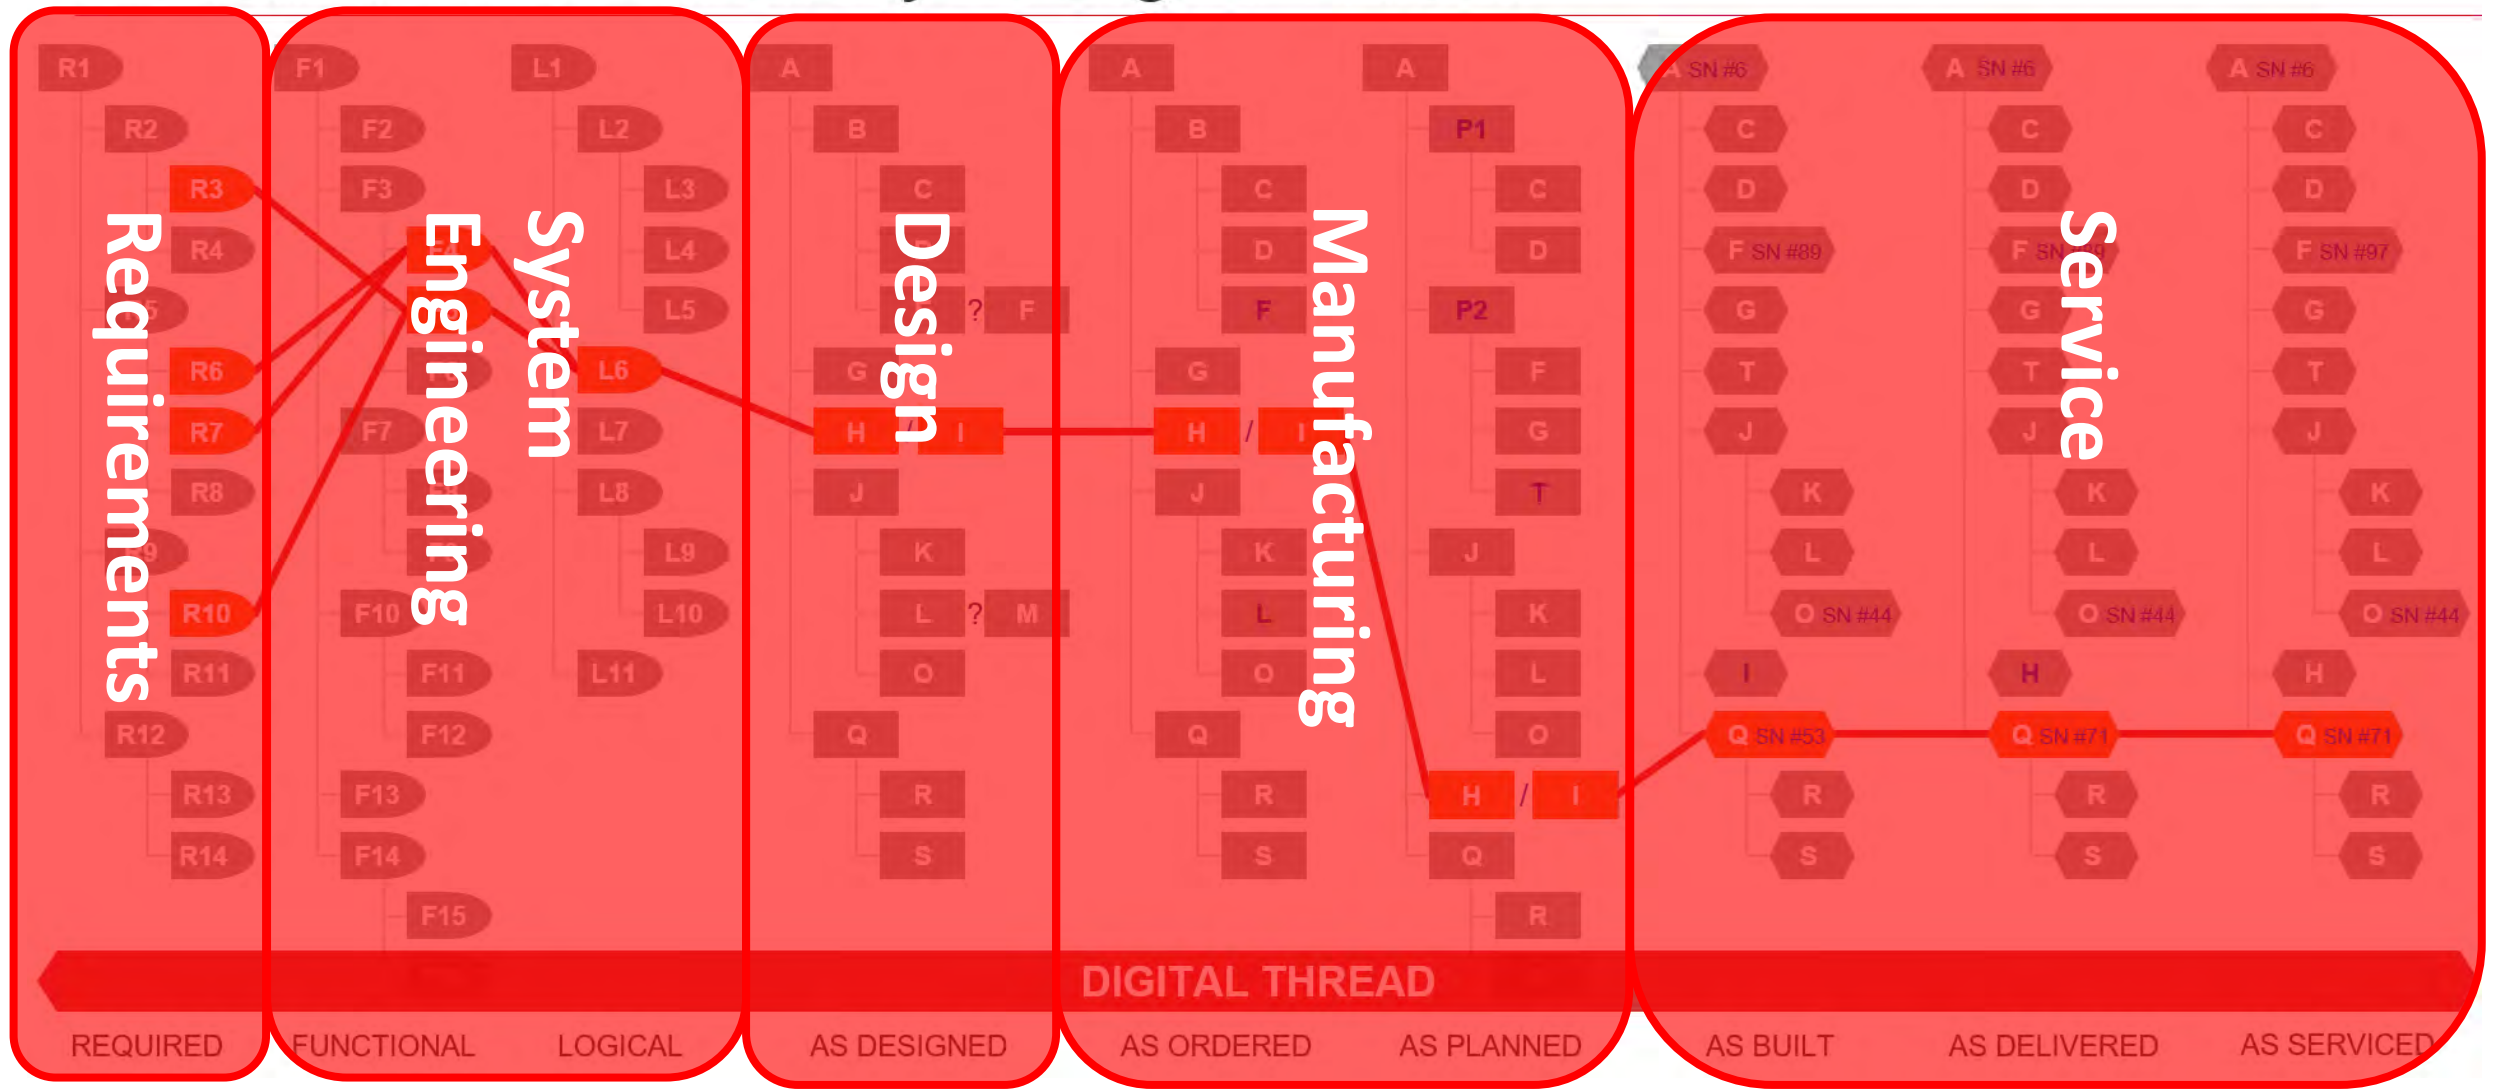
Requirements

System Engineering

Design

Manufacturing

Service

R1
R2
R3
R4
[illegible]5
R6
R7
R8
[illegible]9
R10
R11
R12
R13
R14

F1
F2
F3
F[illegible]
F7
F10
F11
F12
F13
F14
F15

L1
L2
L3
L4
L5
L6
L7
L8
L9
L10
L11

A
B
C
D
? F
G
H
I
J
K
L
? M
O
Q
R
S

A
B
C
D
F
G
H / I
J
K
L
O
Q
R
S

A
P1
C
D
P2
F
G
T
J
K
L
O
H / I
Q
R

A SN #6
C
D
F SN #89
G
T
J
K
L
O SN #44
I
Q SN #53
R
S

A SN #6
C
D
F SN #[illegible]
G
T
J
K
L
O SN #44
H
Q SN #71
R
S

A SN #6
C
D
F SN #97
G
T
J
K
L
O SN #44
H
Q SN #71
R
S

DIGITAL THREAD

REQUIRED
FUNCTIONAL
LOGICAL
AS DESIGNED
AS ORDERED
AS PLANNED
AS BUILT
AS DELIVERED
AS SERVICED